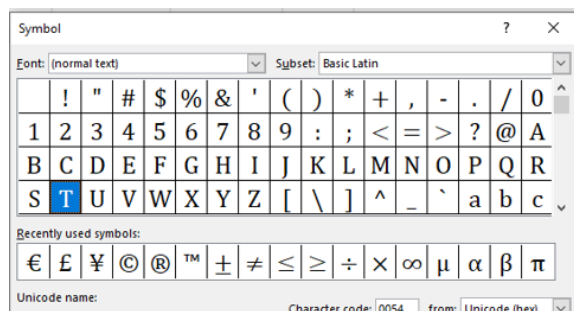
Symbol ? ×

Font: (normal text) Subset: Basic Latin

|   | ! | " | # | $ | % | & | ' | ( | ) | * | + | , | - | . | / | 0 |
|---|---|---|---|---|---|---|---|---|---|---|---|---|---|---|---|---|
| 1 | 2 | 3 | 4 | 5 | 6 | 7 | 8 | 9 | : | ; | < | = | > | ? | @ | A |
| B | C | D | E | F | G | H | I | J | K | L | M | N | O | P | Q | R |
| S | T | U | V | W | X | Y | Z | [ | \ | ] | ^ | _ | ` | a | b | c |

Recently used symbols:

| € | £ | ¥ | © | ® | ™ | ± | ≠ | ≤ | ≥ | ÷ | × | ∞ | µ | α | β | π |
|---|---|---|---|---|---|---|---|---|---|---|---|---|---|---|---|---|

Unicode name:

Character code: 0054 from: Unicode (hex)